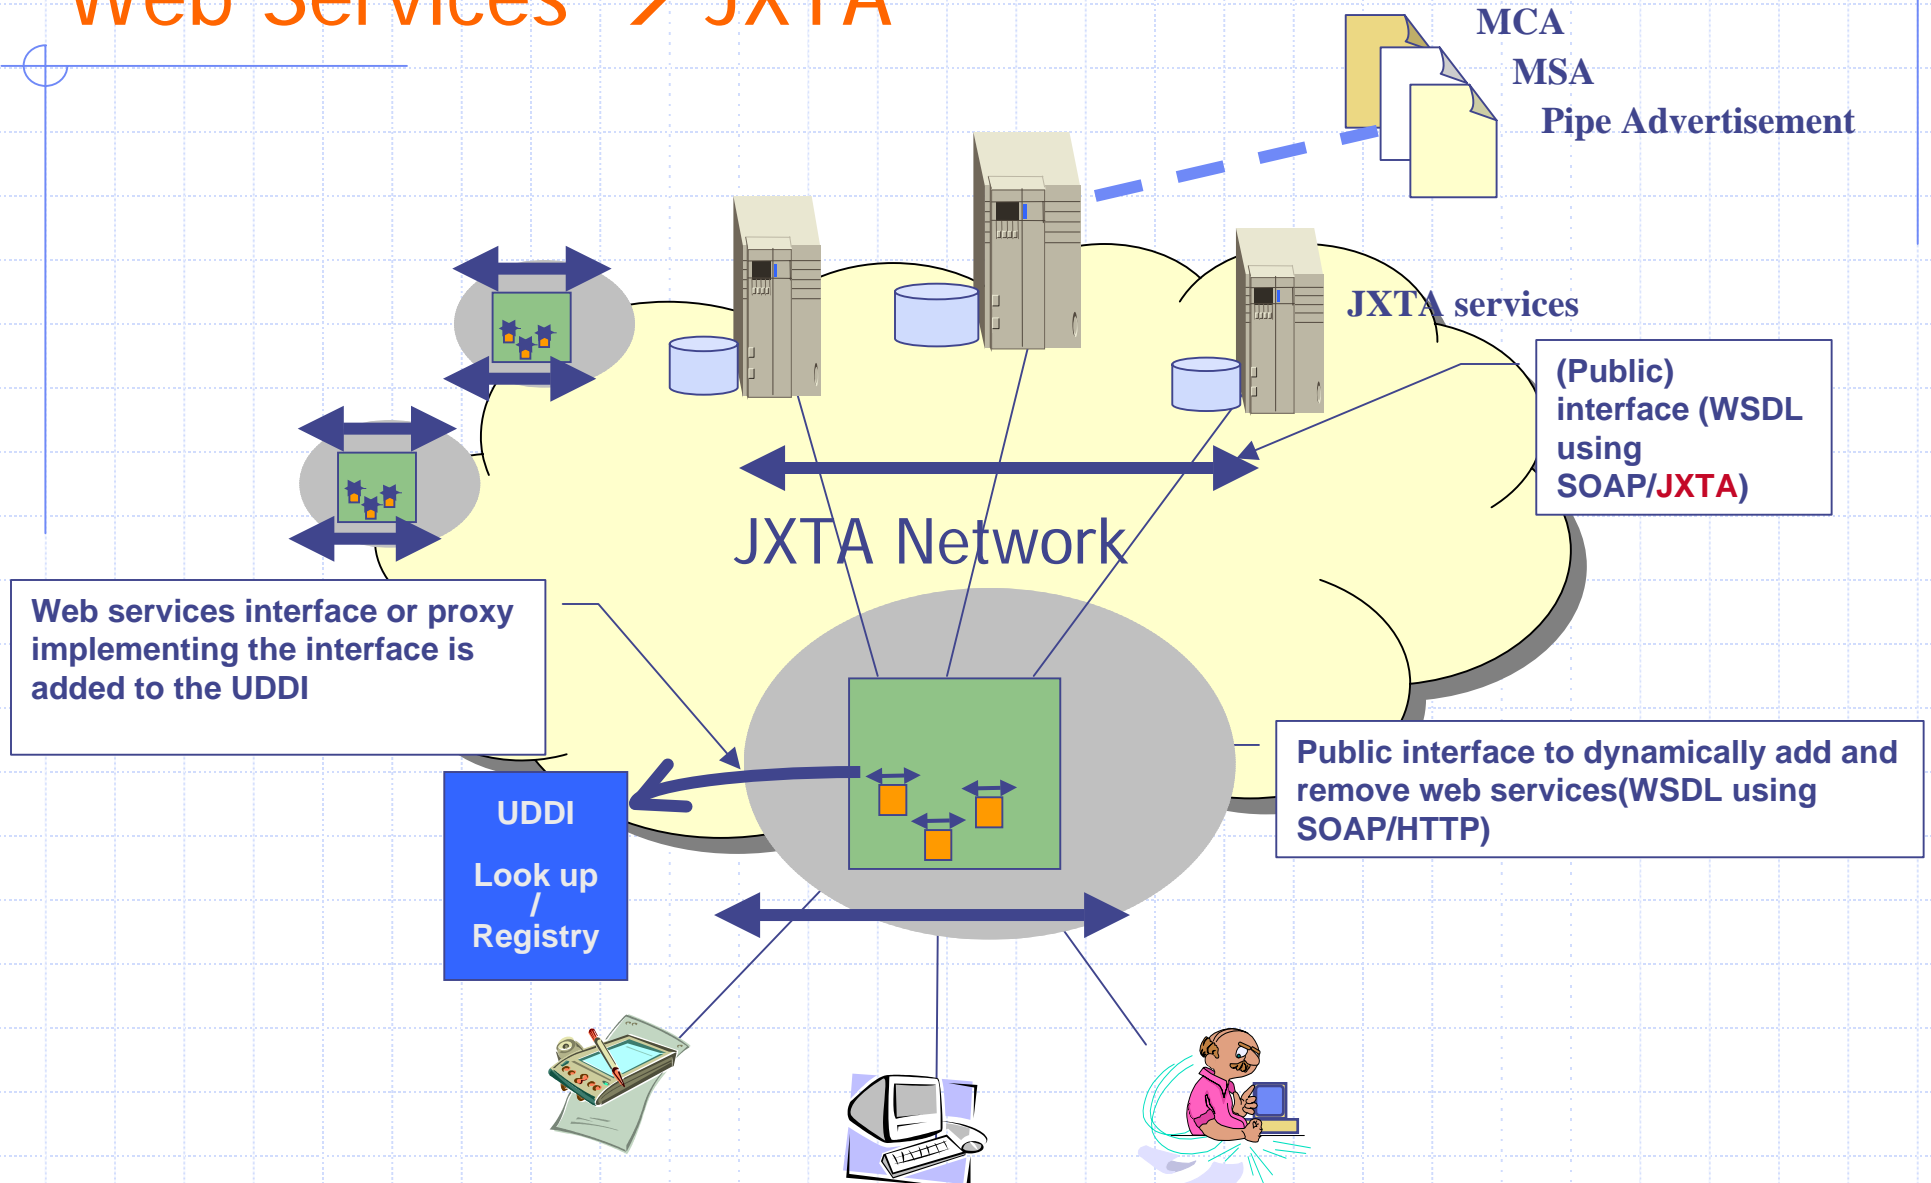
Web Services → JXTA

MCA
MSA
Pipe Advertisement

JXTA services

(Public) interface (WSDL using SOAP/JXTA)

JXTA Network

Web services interface or proxy implementing the interface is added to the UDDI

UDDI
Look up / Registry

Public interface to dynamically add and remove web services(WSDL using SOAP/HTTP)